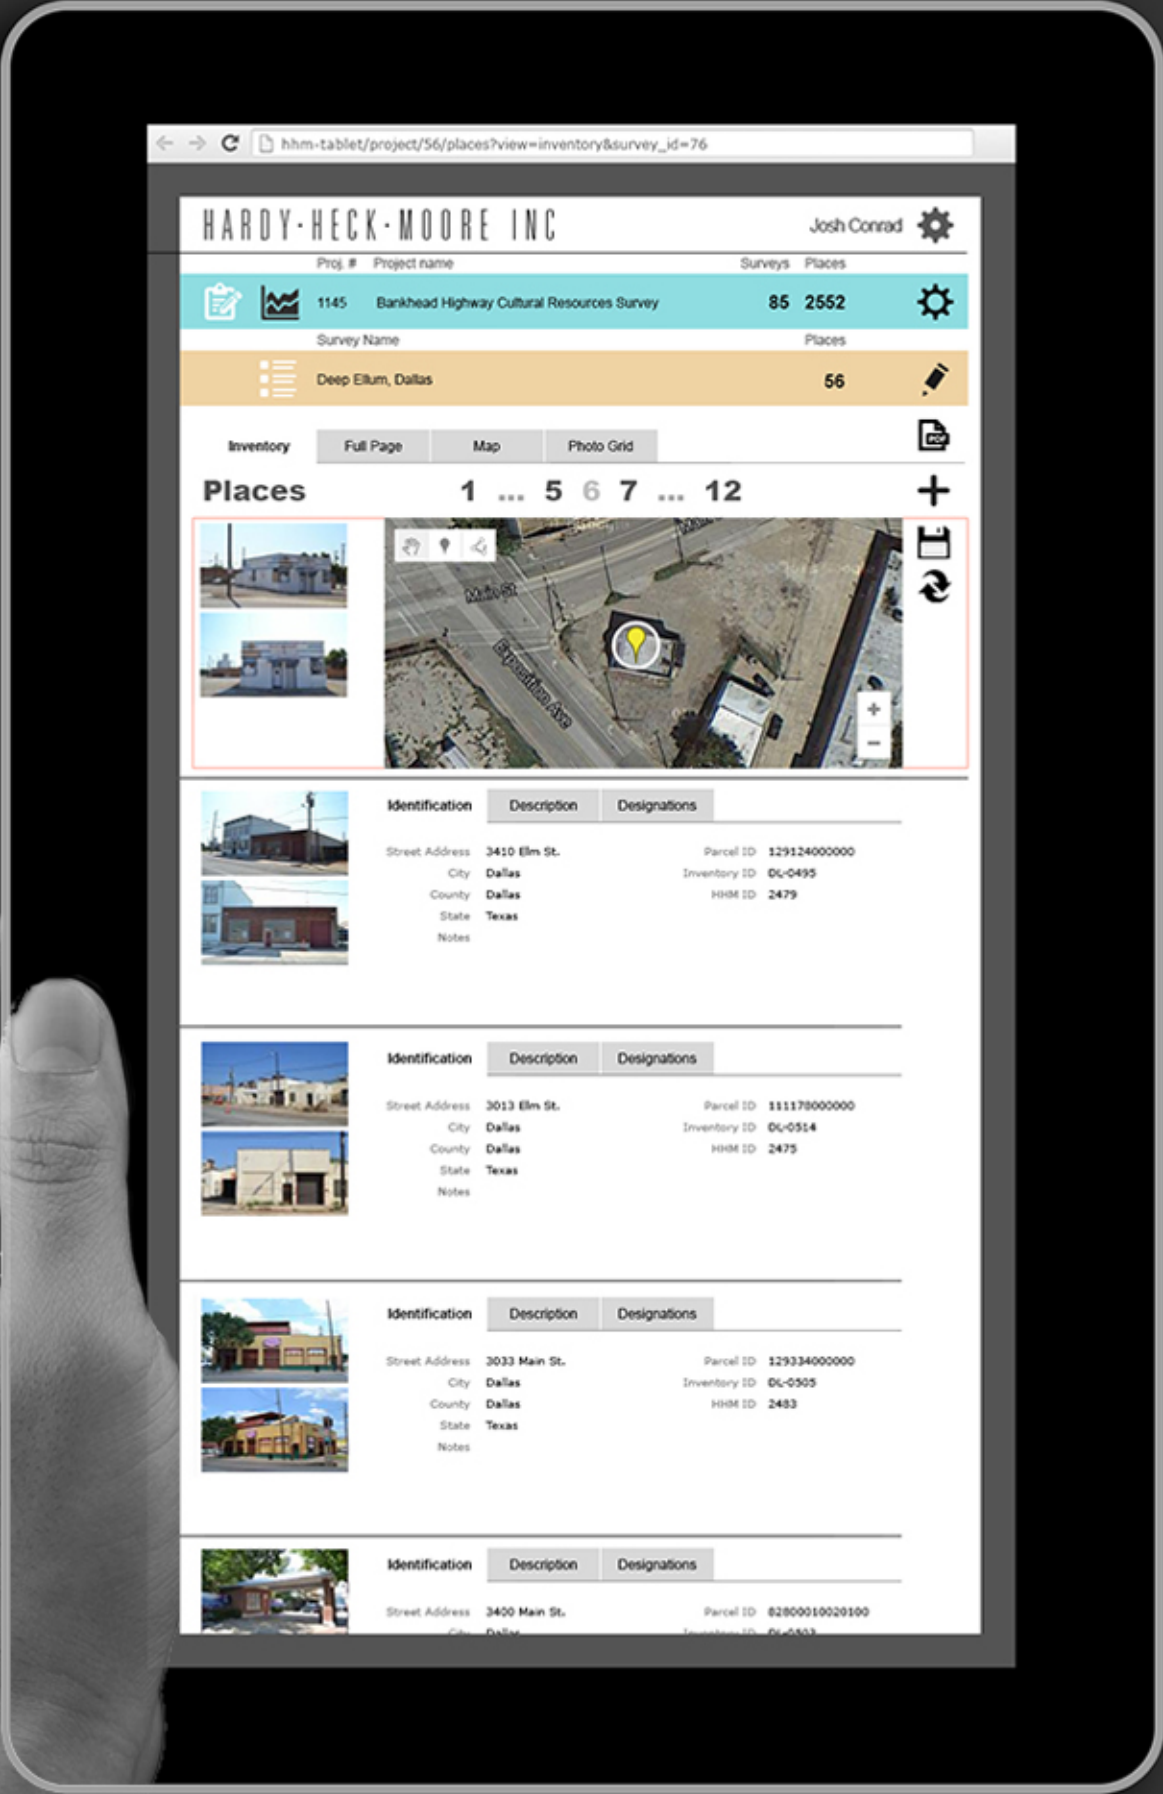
hhm-tablet/project/56/places?view=inventory&survey_id=76

HARDY·HECK·MOORE INC

Josh Conrad

Proj. # Project name Surveys Places

1145 Bankhead Highway Cultural Resources Survey 85 2552

Survey Name Places

Deep Ellum, Dallas 56

Inventory Full Page Map Photo Grid

Places 1 ... 5 6 7 ... 12

Main St

Exposition Ave

+
−

Identification Description Designations

Street Address 3410 Elm St.
City Dallas
County Dallas
State Texas
Notes

Parcel ID 129124000000
Inventory ID DL-0495
HHM ID 2479

Identification Description Designations

Street Address 3013 Elm St.
City Dallas
County Dallas
State Texas
Notes

Parcel ID 111178000000
Inventory ID DL-0514
HHM ID 2475

Identification Description Designations

Street Address 3033 Main St.
City Dallas
County Dallas
State Texas
Notes

Parcel ID 129334000000
Inventory ID DL-0505
HHM ID 2483

Identification Description Designations

Street Address 3400 Main St.
City Dallas
Parcel ID 82800010020100
Inventory ID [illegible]